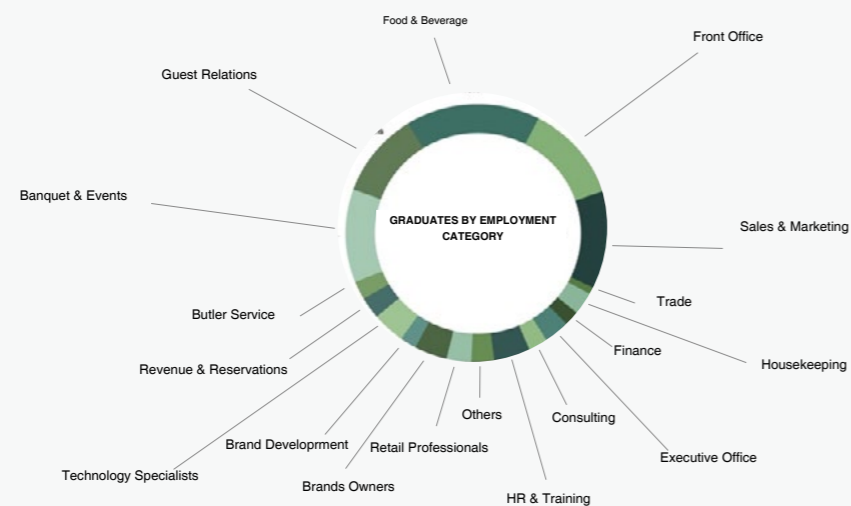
GRADUATES BY EMPLOYMENT CATEGORY

Food & Beverage

Front Office

Sales & Marketing

Trade

Housekeeping

Finance

Executive Office

Consulting

HR & Training

Others

Retail Professionals

Brands Owners

Brand Developrment

Technology Specialists

Revenue & Reservations

Butler Service

Banquet & Events

Guest Relations